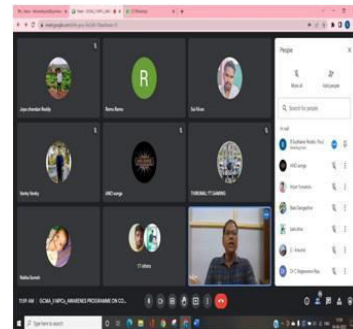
Jaya chandar Reddy
R
Ramu Ramu
Sai Kiran
Venky Venky
VRO songs
TUBEMAIL TT GAMING
Rekha Suresh
CT Jahara
People
Add people
Search for people
In call
VRO songs
Kavi Sangeetha
Jaikishan
CH C Nageswara Rao
11:01 AM | GCMA_SVBPC_ AWARENESS PROGRAMME ON CO...
Type here to search